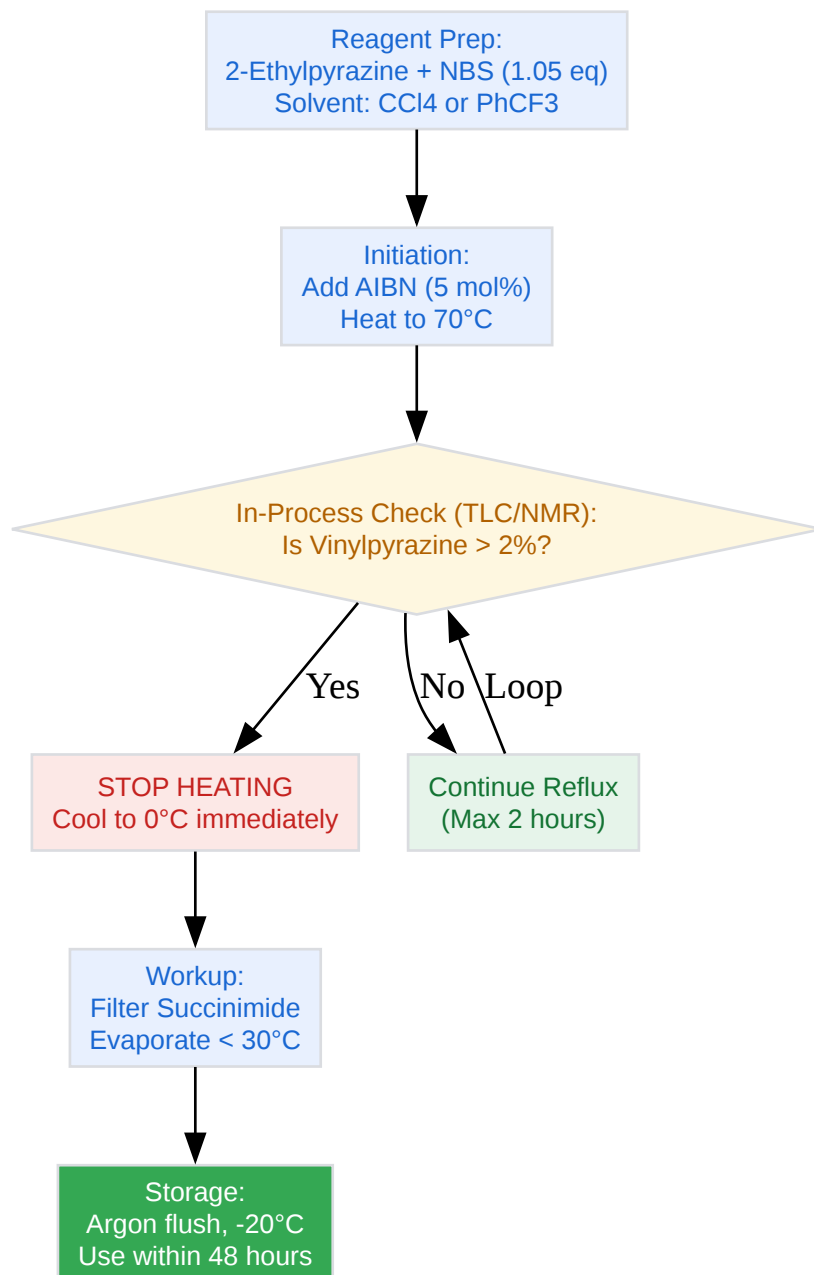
Reagent Prep:
2-Ethylpyrazine + NBS (1.05 eq)
Solvent: CCl4 or PhCF3

Initiation:
Add AIBN (5 mol%)
Heat to 70°C

In-Process Check (TLC/NMR):
Is Vinylpyrazine > 2%?

Yes

No

Loop

STOP HEATING
Cool to 0°C immediately

Continue Reflux
(Max 2 hours)

Workup:
Filter Succinimide
Evaporate < 30°C

Storage:
Argon flush, -20°C
Use within 48 hours